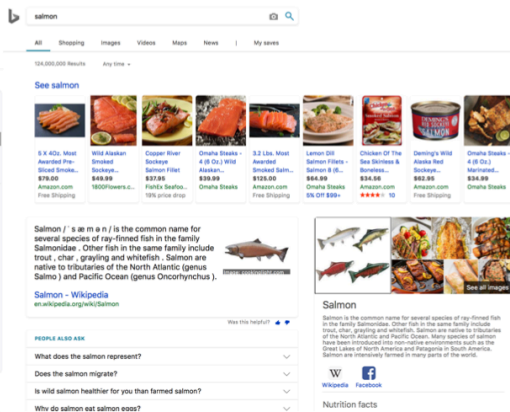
salmon

All Shopping Images Videos Maps News | My saves

124,000,000 Results Any time

See salmon

5 X 4Oz. Most Awarded Pre-Sliced Smoke...
$75.00
Amazon.com
Free Shipping

Wild Alaskan Smoked Sockeye...
$49.99
1800Flowers.c...

Copper River Sockeye Salmon Fillet
$37.95
FishEx Seafoo...
19% price drop

Omaha Steaks - 4 (6 Oz.) Wild Alaskan...
$39.99
Omaha Steaks

3.2 Lbs. Most Awarded Smoked Sockeye...
$125.00
Amazon.com
Free Shipping

Lemon Dill Salmon Fillets - Salmon 8 (6...
$64.99
Omaha Steaks
5% Off $99+

Chicken Of The Sea Skinless & Boneless...
$34.98
Amazon.com

Deming's Wild Alaska Red Sockeye...
$62.95
Amazon.com
Free Shipping

Omaha Steaks - 4 (6 Oz.) Marinated...
$49.99
Omaha Steaks

Salmon / ˈ s æ m ə n / is the common name for several species of ray-finned fish in the family Salmonidae . Other fish in the same family include trout , char , grayling and whitefish . Salmon are native to tributaries of the North Atlantic (genus Salmo ) and Pacific Ocean (genus Oncorhynchus ).

Image: cooksinsight.com

Salmon - Wikipedia
en.wikipedia.org/wiki/Salmon

Was this helpful?

PEOPLE ALSO ASK
What does the salmon represent?
Does the salmon migrate?
Is wild salmon healthier for you than farmed salmon?
Why do salmon eat salmon eggs?

See all images

Salmon
Salmon is the common name for several species of ray-finned fish in the family Salmonidae. Other fish in the same family include trout, char, grayling and whitefish. Salmon are native to tributaries of the North Atlantic and Pacific Ocean. Many species of salmon have been introduced into non-native environments such as the Great Lakes of North America and Patagonia in South America. Salmon are intensively farmed in many parts of the world.

Wikipedia Facebook

Nutrition facts